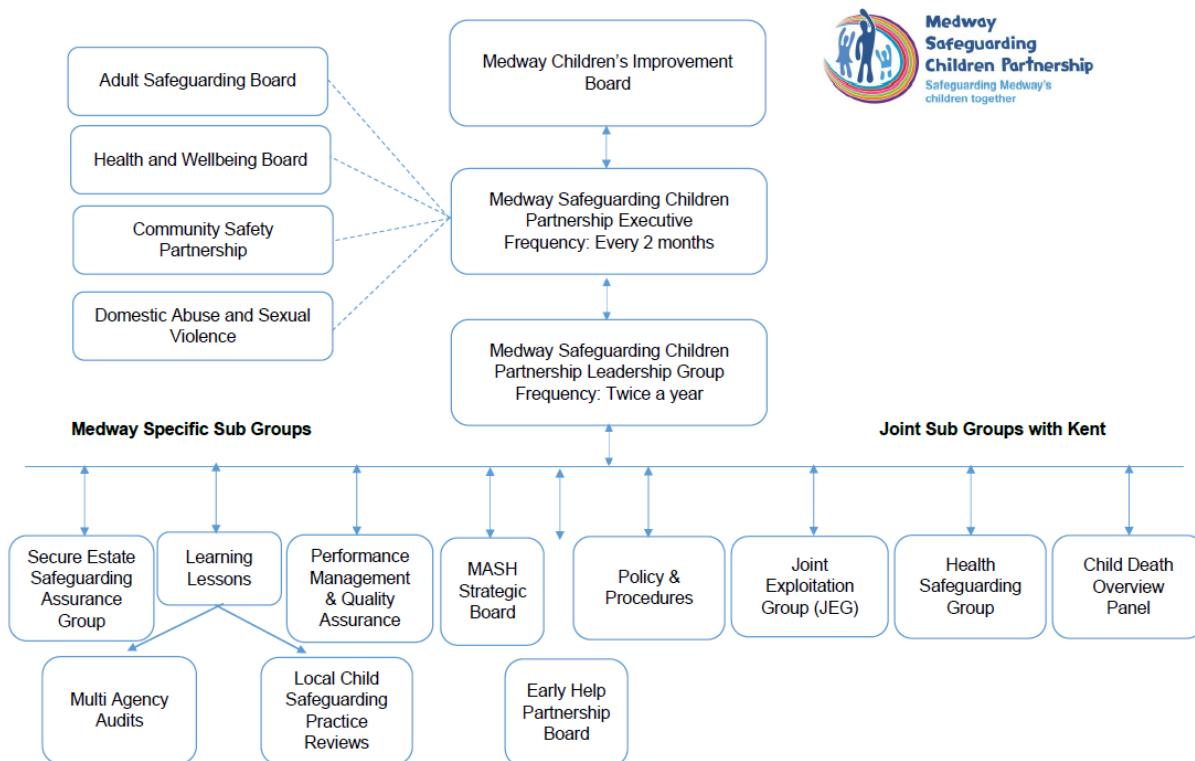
Medway Safeguarding Children Partnership
Safeguarding Medway's children together

Adult Safeguarding Board

Health and Wellbeing Board

Community Safety Partnership

Domestic Abuse and Sexual Violence

Medway Children's Improvement Board

Medway Safeguarding Children Partnership Executive
Frequency: Every 2 months

Medway Safeguarding Children Partnership Leadership Group
Frequency: Twice a year

Medway Specific Sub Groups

Joint Sub Groups with Kent

Secure Estate Safeguarding Assurance Group

Learning Lessons

Performance Management & Quality Assurance

MASH Strategic Board

Policy & Procedures

Joint Exploitation Group (JEG)

Health Safeguarding Group

Child Death Overview Panel

Multi Agency Audits

Local Child Safeguarding Practice Reviews

Early Help Partnership Board